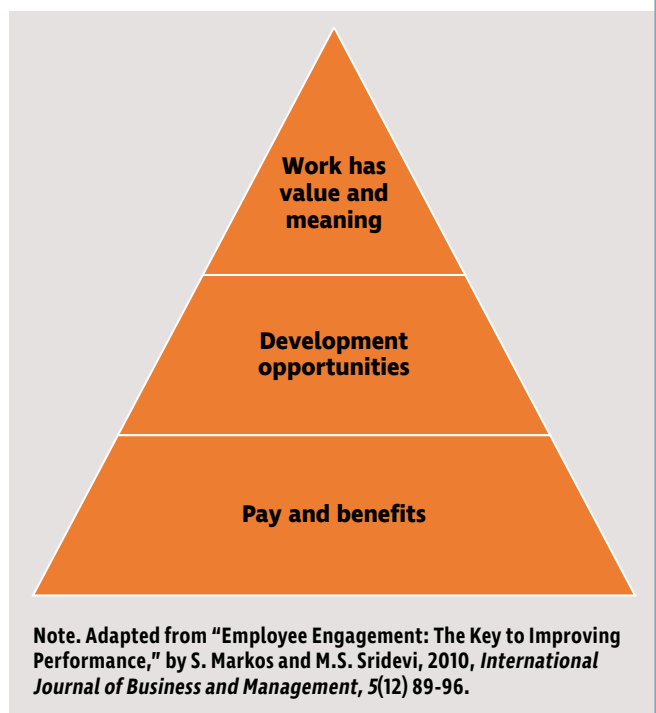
Work has value and meaning

Development opportunities

Pay and benefits

Note. Adapted from "Employee Engagement: The Key to Improving Performance," by S. Markos and M.S. Sridevi, 2010, *International Journal of Business and Management*, *5*(12) 89-96.